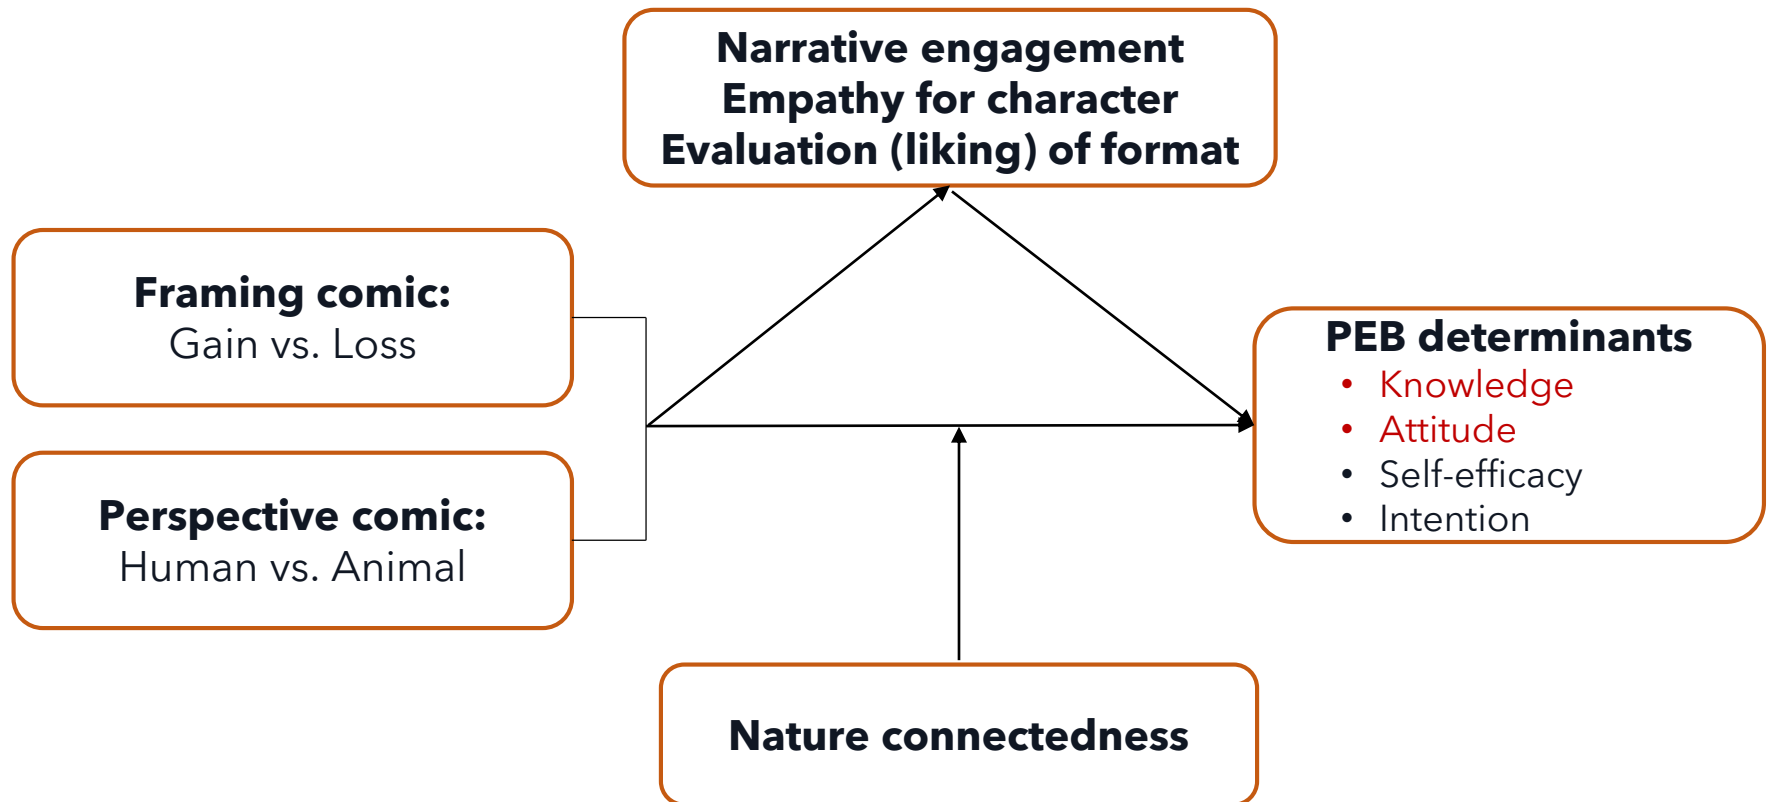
Narrative engagement
Empathy for character
Evaluation (liking) of format

Framing comic:
Gain vs. Loss

Perspective comic:
Human vs. Animal

PEB determinants
• Knowledge
• Attitude
• Self-efficacy
• Intention

Nature connectedness